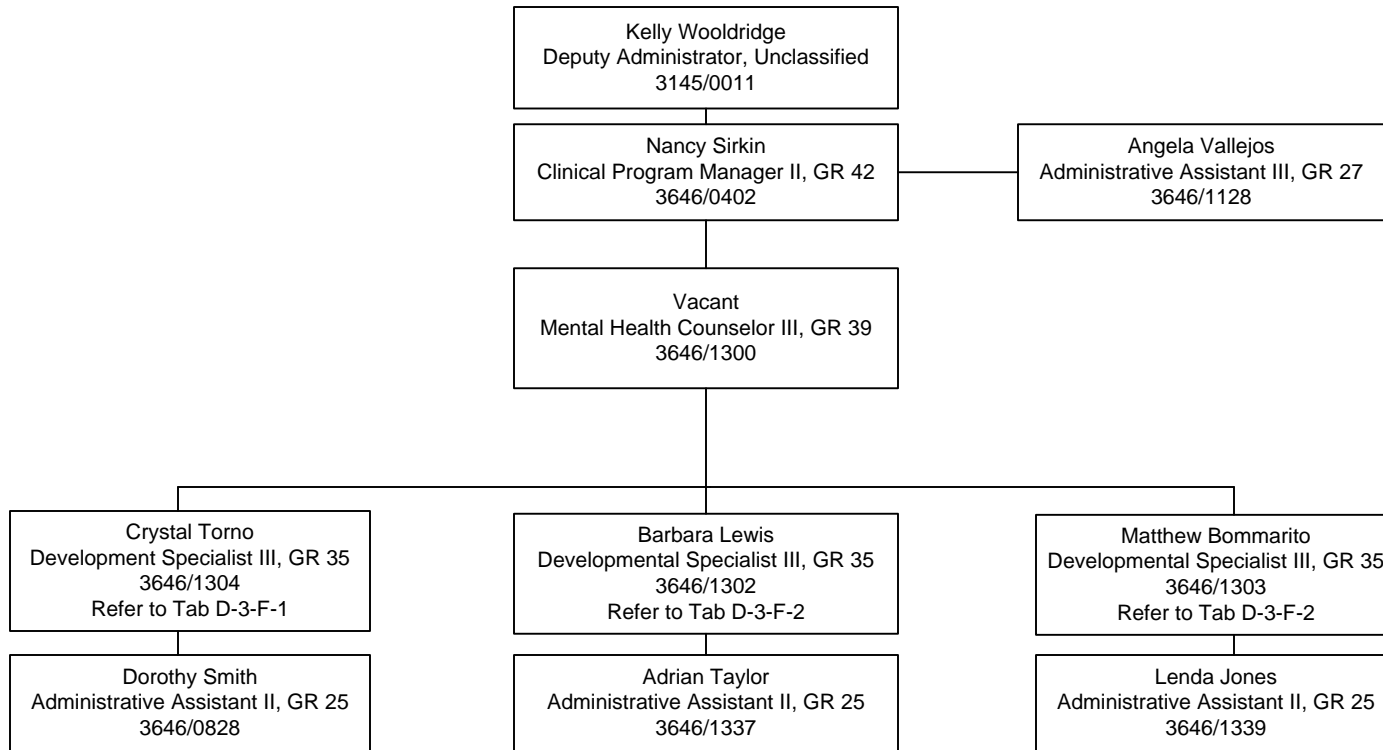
Kelly Wooldridge
Deputy Administrator, Unclassified
3145/0011

Nancy Sirkin
Clinical Program Manager II, GR 42
3646/0402

Angela Vallejos
Administrative Assistant III, GR 27
3646/1128

Vacant
Mental Health Counselor III, GR 39
3646/1300

Crystal Torno
Development Specialist III, GR 35
3646/1304
Refer to Tab D-3-F-1

Barbara Lewis
Developmental Specialist III, GR 35
3646/1302
Refer to Tab D-3-F-2

Matthew Bommarito
Developmental Specialist III, GR 35
3646/1303
Refer to Tab D-3-F-2

Dorothy Smith
Administrative Assistant II, GR 25
3646/0828

Adrian Taylor
Administrative Assistant II, GR 25
3646/1337

Lenda Jones
Administrative Assistant II, GR 25
3646/1339